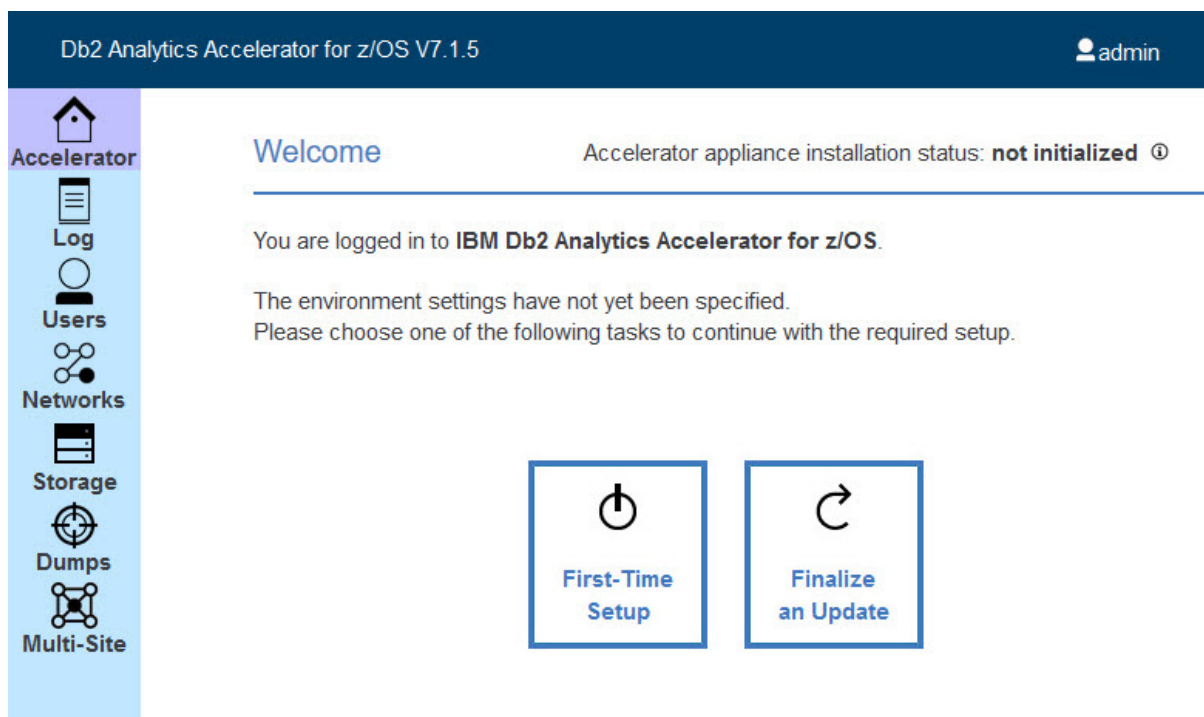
Db2 Analytics Accelerator for z/OS V7.1.5

admin

Accelerator

Log

Users

Networks

Storage

Dumps

Multi-Site

Welcome

Accelerator appliance installation status: **not initialized**

You are logged in to **IBM Db2 Analytics Accelerator for z/OS**.

The environment settings have not yet been specified.
Please choose one of the following tasks to continue with the required setup.

First-Time Setup

Finalize an Update